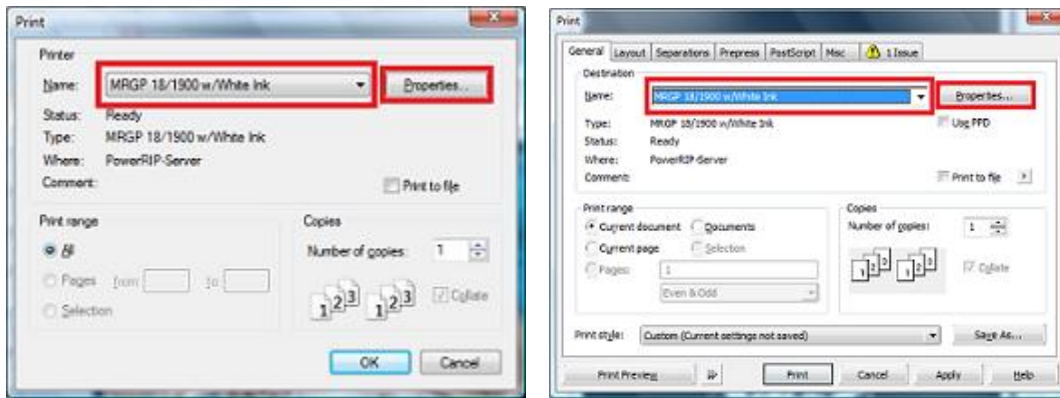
Print

Printer

Name: MRGP 18/1900 w/White Ink

Properties...

Status: Ready

Type: MRGP 18/1900 w/White Ink

Where: PowerRIP-Server

Comment:

Print to file

Print range

All

Pages from to

Selection

Copies

Number of copies: 1

$1^{2^3}$ $1^{2^3}$ Collate

OK Cancel

Print

General Layout Separations Prepress PostScript Misc 1 Issue

Destination

Name: MRGP 18/1900 w/White Ink

Properties...

Type: MRGP 18/1900 w/White Ink

Use PPD

Status: Ready

Where: PowerRIP-Server

Comment:

Print to file

Print range

Current document Documents

Current page Selection

Pages: 1

Even & Odd

Copies

Number of copies: 1

Collate

Print style: Custom (Current settings not saved)

Save As...

Print Preview

Print Cancel Apply Help